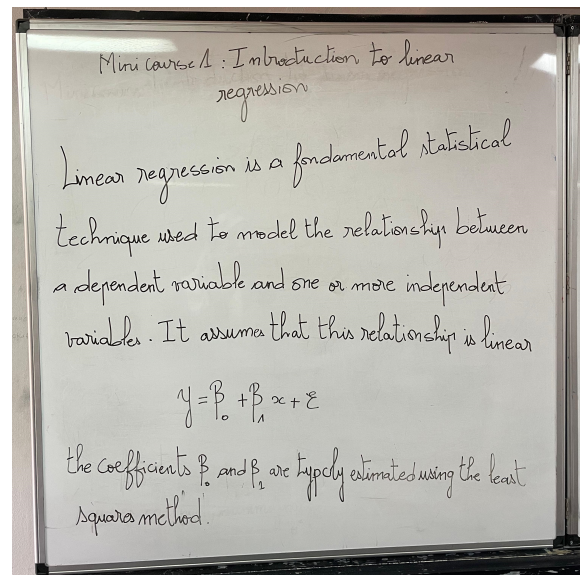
Mini course 1 : Introduction to linear regression

Linear regression is a fondamental statistical technique used to model the relationship between a dependent variable and one or more independent variables. It assumes that this relationship is linear

$y = \beta_0 + \beta_1 x + \varepsilon$

the coefficients $\beta_0$ and $\beta_1$ are typcly estimated using the least squares method.